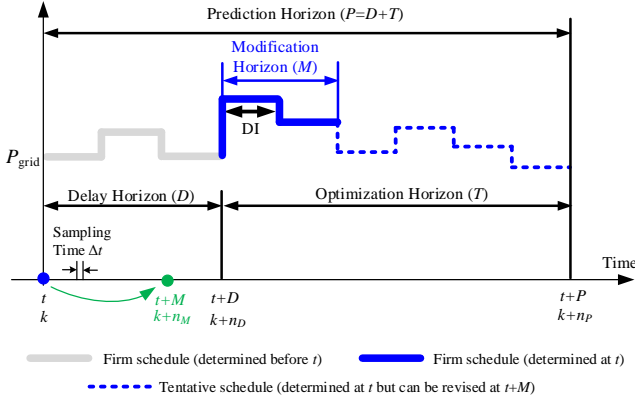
Prediction Horizon ($P$=$D$+$T$)

Modification Horizon ($M$)

DI

$P_{\text{grid}}$

Delay Horizon ($D$)

Optimization Horizon ($T$)

Sampling Time $\Delta t$

Time

$t$
$k$

$t$+$M$
$k$+$n_M$

$t$+$D$
$k$+$n_D$

$t$+$P$
$k$+$n_P$

Firm schedule (determined before $t$)

Firm schedule (determined at $t$)

Tentative schedule (determined at $t$ but can be revised at $t$+$M$)